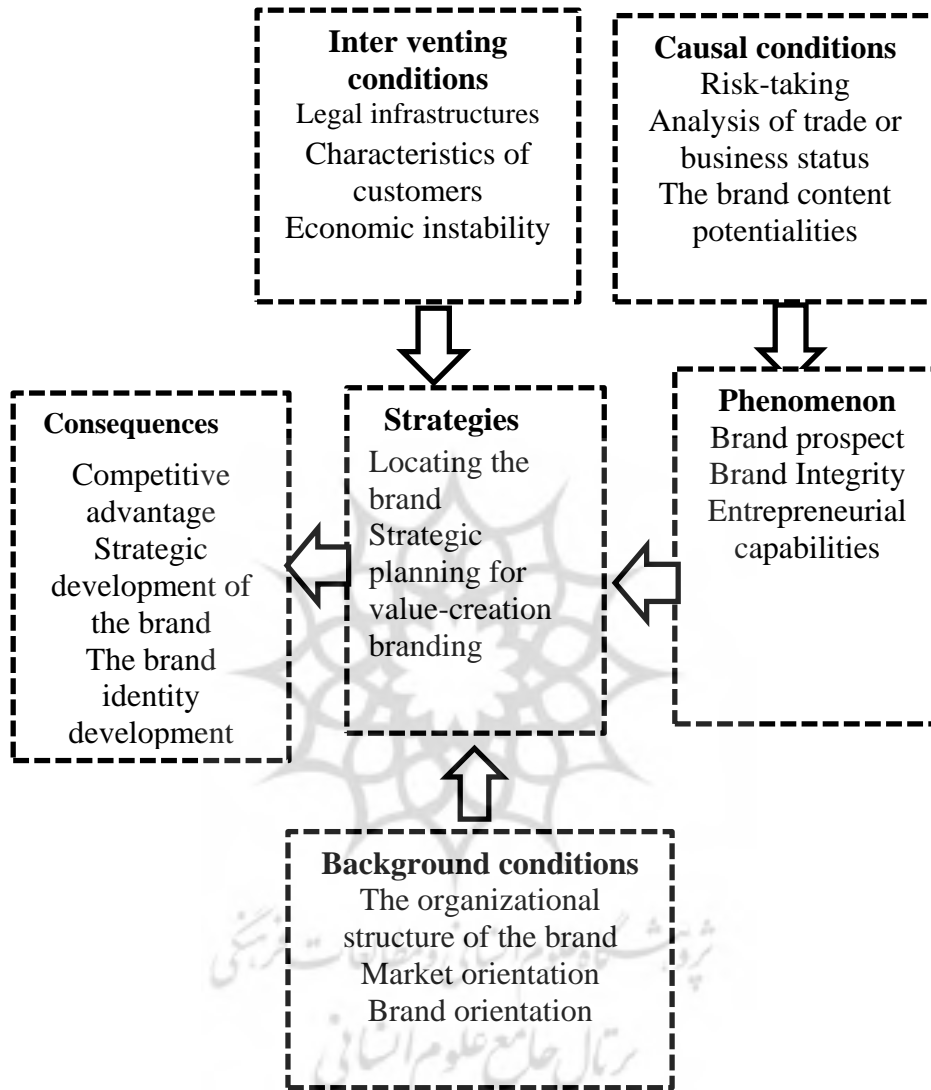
Inter venting conditions
Legal infrastructures
Characteristics of customers
Economic instability

Causal conditions
Risk-taking
Analysis of trade or business status
The brand content potentialities

Consequences
Competitive advantage
Strategic development of the brand
The brand identity development

Strategies
Locating the brand
Strategic planning for value-creation branding

Phenomenon
Brand prospect
Brand Integrity
Entrepreneurial capabilities

Background conditions
The organizational structure of the brand
Market orientation
Brand orientation

پژوهشگاه علوم انسانی و مطالعات فرهنگی
پرتال جامع علوم انسانی